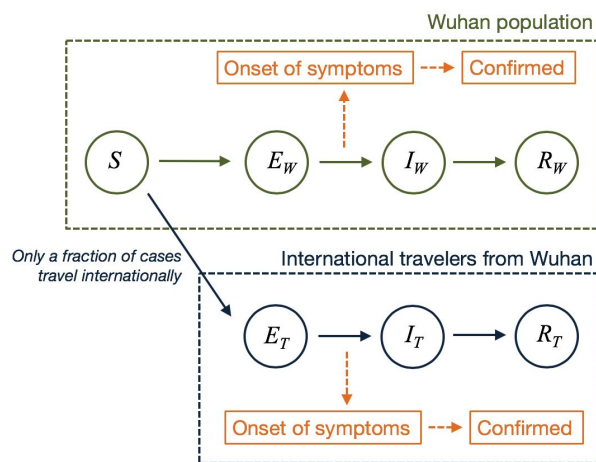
Wuhan population

Onset of symptoms

Confirmed

$S$

$E_W$

$I_W$

$R_W$

Only a fraction of cases travel internationally

International travelers from Wuhan

$E_T$

$I_T$

$R_T$

Onset of symptoms

Confirmed